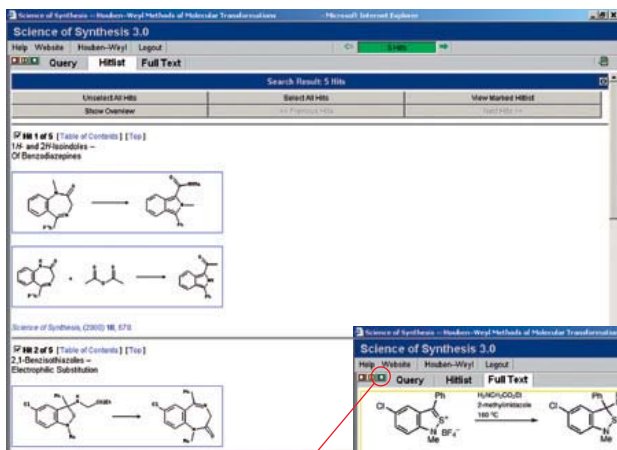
Science of Synthesis -- Houben-Weyl Methods of Molecular Transformations - Microsoft Internet Explorer

Science of Synthesis 3.0

Help Website Houben-Weyl Logout

5 Hits

Query Hitlist Full Text

Search Result: 5 Hits

| Unselect All Hits | Select All Hits | View Marked Hitlist |
|---|---|---|
| Show Overview | << Previous Hits | Next Hits >> |

Hit 1 of 5 [Table of Contents] [Top]
1H- and 2H-Isoindoles –
Of Benzodiazepines

Science of Synthesis, (2002) 10, 678.

Hit 2 of 5 [Table of Contents] [Top]
2,1-Benzisothiazoles –
Electrophilic Substitution

Science of Synthesis -- Houben-Weyl Methods of Molecular Transformations

Science of Synthesis 3.0

Help Website Houben-Weyl Logout

Query Hitlist Full Text

Cl

Ph

S+

N

Me

BF4−

H2NCH2CO2Et
2-methylimidazole
160 °C

Cl

Ph

S

N

Me